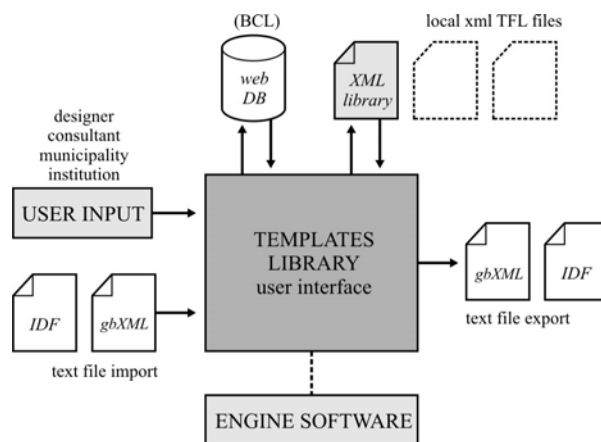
(BCL)

web DB

XML library

local xml TFL files

designer
consultant
municipality
institution

USER INPUT

TEMPLATES LIBRARY user interface

gbXML

IDF

text file export

IDF

gbXML

text file import

ENGINE SOFTWARE